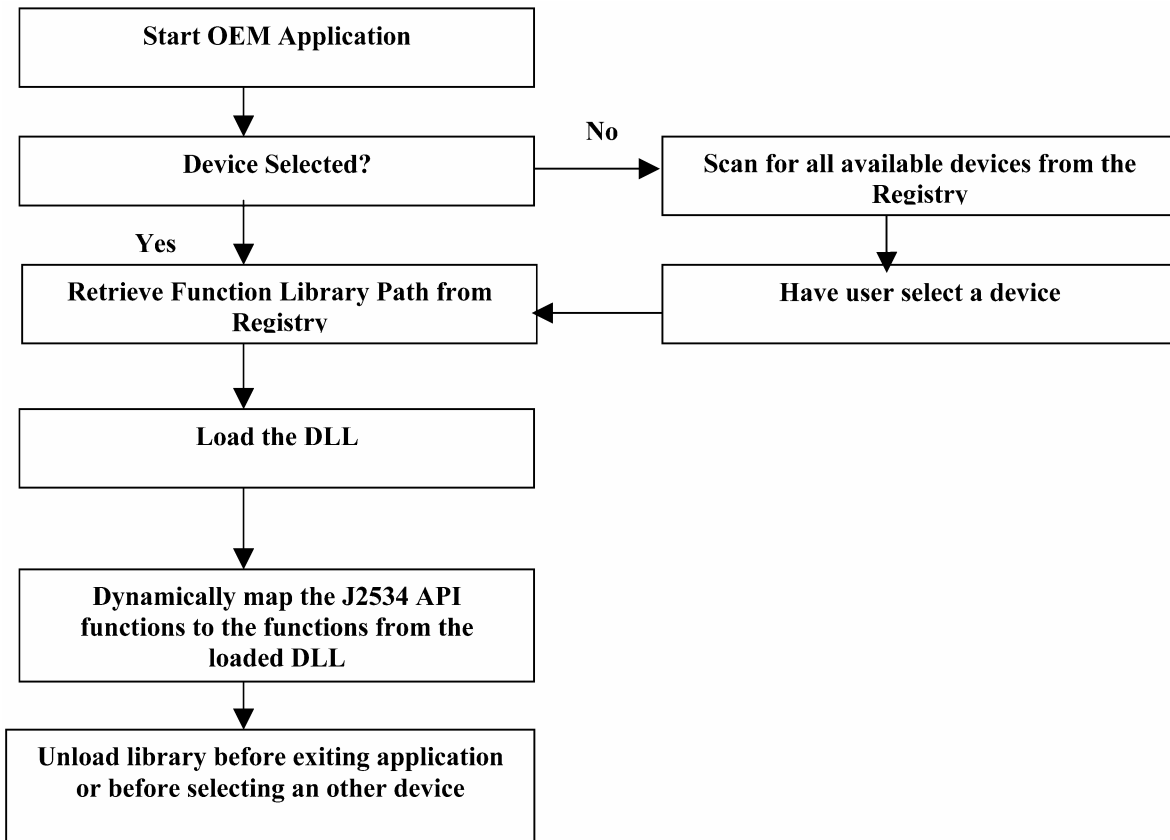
Start OEM Application

No

Device Selected?

Scan for all available devices from the Registry

Yes

Retrieve Function Library Path from Registry

Have user select a device

Load the DLL

Dynamically map the J2534 API functions to the functions from the loaded DLL

Unload library before exiting application or before selecting an other device